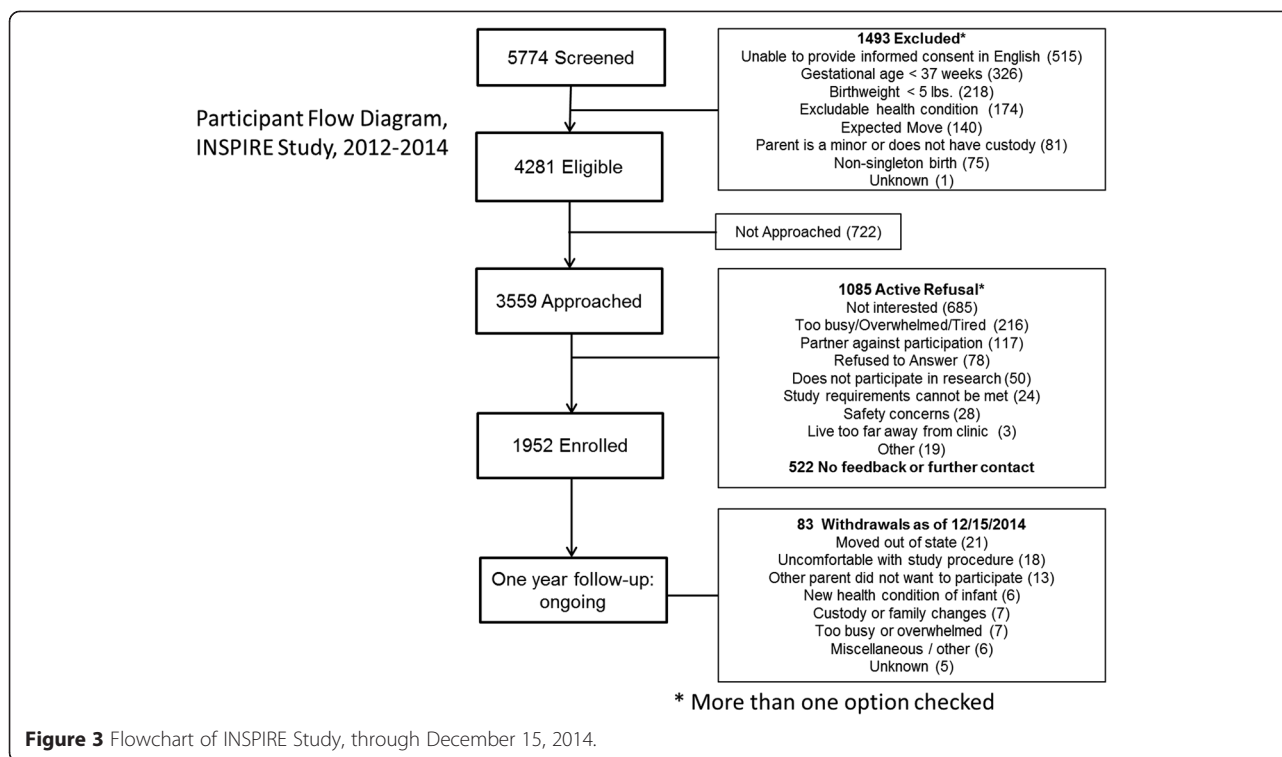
Participant Flow Diagram, INSPIRE Study, 2012-2014

5774 Screened

1493 Excluded*
Unable to provide informed consent in English (515)
Gestational age < 37 weeks (326)
Birthweight < 5 lbs. (218)
Excludable health condition (174)
Expected Move (140)
Parent is a minor or does not have custody (81)
Non-singleton birth (75)
Unknown (1)

4281 Eligible

Not Approached (722)

3559 Approached

1085 Active Refusal*
Not interested (685)
Too busy/Overwhelmed/Tired (216)
Partner against participation (117)
Refused to Answer (78)
Does not participate in research (50)
Study requirements cannot be met (24)
Safety concerns (28)
Live too far away from clinic (3)
Other (19)
522 No feedback or further contact

1952 Enrolled

One year follow-up: ongoing

83 Withdrawals as of 12/15/2014
Moved out of state (21)
Uncomfortable with study procedure (18)
Other parent did not want to participate (13)
New health condition of infant (6)
Custody or family changes (7)
Too busy or overwhelmed (7)
Miscellaneous / other (6)
Unknown (5)

* More than one option checked

Figure 3 Flowchart of INSPIRE Study, through December 15, 2014.